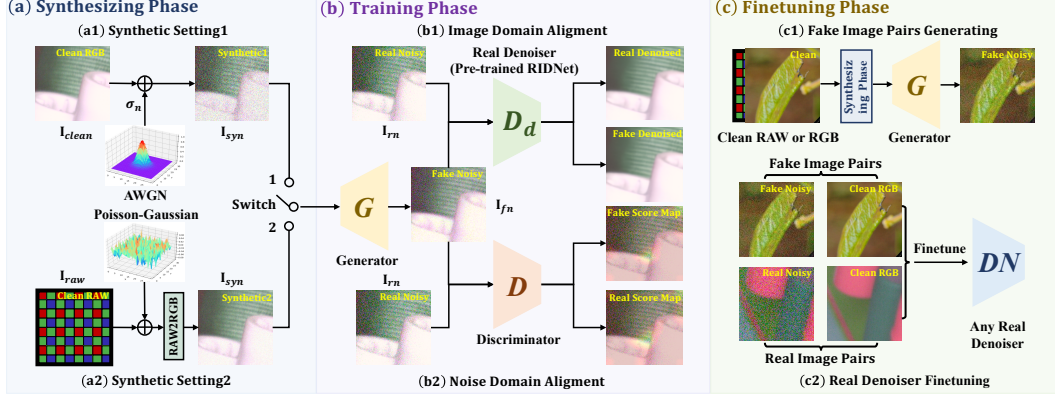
(a) Synthesizing Phase

(a1) Synthetic Setting1

Clean RGB

$\sigma_n$

Synthetic1

$\mathbf{I}_{clean}$

$\mathbf{I}_{syn}$

AWGN

Poisson-Gaussian

Switch

1

2

$\mathbf{I}_{raw}$

Clean RAW

RAW2RGB

$\mathbf{I}_{syn}$

Synthetic2

(a2) Synthetic Setting2

(b) Training Phase

(b1) Image Domain Aligment

Real Noisy

Real Denoiser (Pre-trained RIDNet)

Real Denoised

$\mathbf{I}_{rn}$

$D_d$

Fake Denoised

Fake Noisy

$G$

$\mathbf{I}_{fn}$

Generator

Fake Score Map

$\mathbf{I}_{rn}$

Real Noisy

$D$

Real Score Map

Discriminator

(b2) Noise Domain Aligment

(c) Finetuning Phase

(c1) Fake Image Pairs Generating

Clean

Synthesizing Phase

$G$

Fake Noisy

Clean RAW or RGB

Generator

Fake Image Pairs

Fake Noisy

Clean RGB

Finetune

$DN$

Real Noisy

Clean RGB

Any Real Denoiser

Real Image Pairs

(c2) Real Denoiser Finetuning